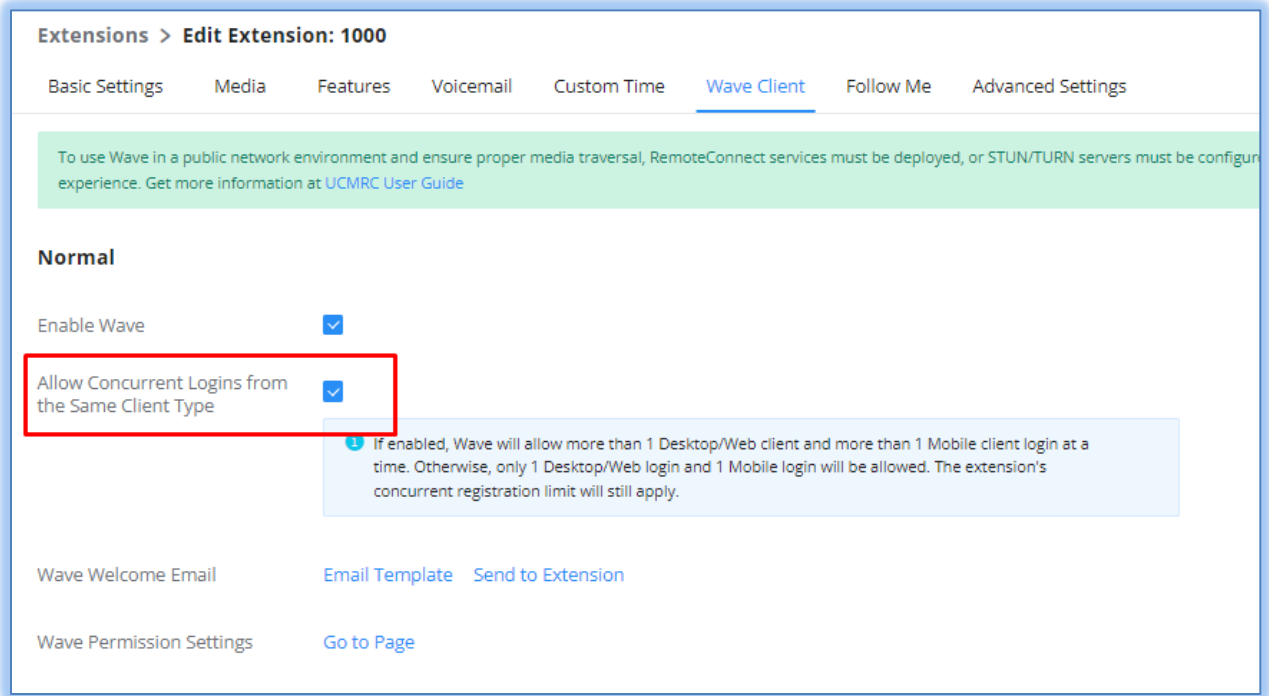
Extensions > Edit Extension: 1000

Basic Settings Media Features Voicemail Custom Time Wave Client Follow Me Advanced Settings

To use Wave in a public network environment and ensure proper media traversal, RemoteConnect services must be deployed, or STUN/TURN servers must be configu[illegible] experience. Get more information at UCMRC User Guide

Normal

Enable Wave

Allow Concurrent Logins from the Same Client Type

If enabled, Wave will allow more than 1 Desktop/Web client and more than 1 Mobile client login at a time. Otherwise, only 1 Desktop/Web login and 1 Mobile login will be allowed. The extension's concurrent registration limit will still apply.

Wave Welcome Email Email Template Send to Extension

Wave Permission Settings Go to Page